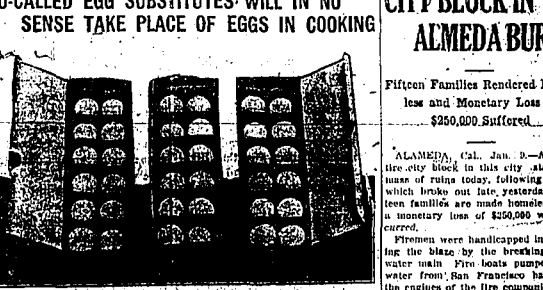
SO-CALLED EGG SUBSTITUTES WILL IN NO SENSE TAKE PLACE OF EGGS IN COOKING

CITY BLOCK IN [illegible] ALMEDA BUR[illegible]

Fifteen Families Rendered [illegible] less and Monetary Loss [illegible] $250,000 Suffered

ALAMEDA, Cal., Jan. 9.—A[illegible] tire city block in this city a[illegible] mass of ruins today, following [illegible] which broke out late yesterda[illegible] teen families are made homele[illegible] a monetary loss of $250,000 w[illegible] curred.

Firemen were handicapped in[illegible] ing the blaze by the breaking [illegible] water main. Fire boats pumpe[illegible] water from San Francisco ba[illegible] the engines of the fire compani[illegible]